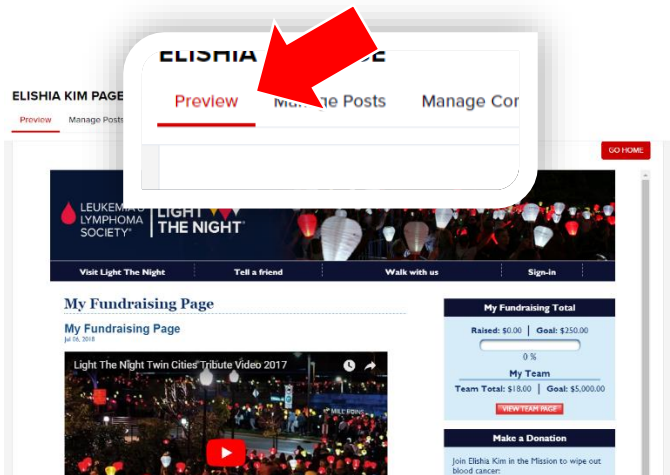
ELISHIA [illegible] E

Preview

Manage Posts

Manage Con

ELISHIA KIM PAGE

Preview

Manage Posts

GO HOME

LEUKEMIA & LYMPHOMA SOCIETY®

LIGHT THE NIGHT

Visit Light The Night

Tell a friend

Walk with us

Sign-in

My Fundraising Page

My Fundraising Page

Jul 06, 2018

Light The Night Twin Cities Tribute Video 2017

My Fundraising Total

Raised: $0.00 | Goal: $250.00

0 %

My Team

Team Total: $18.00 | Goal: $5,000.00

VIEW TEAM PAGE

Make a Donation

Join Elishia Kim in the Mission to wipe out blood cancer: